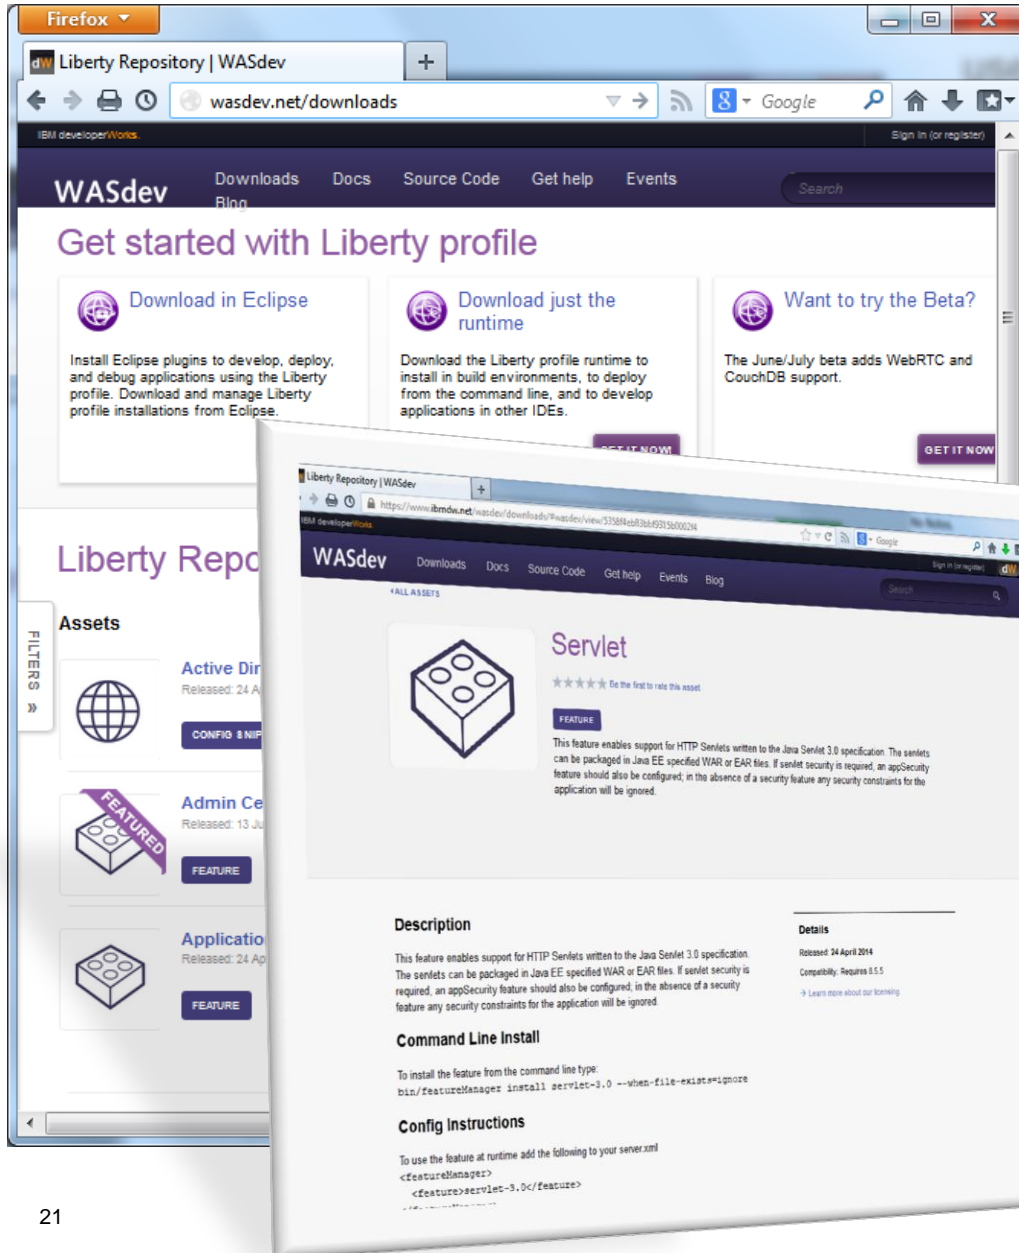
Firefox

Liberty Repository | WASdev

wasdev.net/downloads

Google

IBM developerWorks.

Sign in (or register)

WASdev

Downloads Docs Source Code Get help Events Blog

Search

Get started with Liberty profile

Download in Eclipse

Install Eclipse plugins to develop, deploy, and debug applications using the Liberty profile. Download and manage Liberty profile installations from Eclipse.

Download just the runtime

Download the Liberty profile runtime to install in build environments, to deploy from the command line, and to develop applications in other IDEs.

GET IT NOW

Want to try the Beta?

The June/July beta adds WebRTC and CouchDB support.

GET IT NOW

Liberty Repo

FILTERS »

Assets

Active Dir

Released: 24 A

CONFIG SNIP

FEATURED

Admin Ce

Released: 13 Ju

FEATURE

Applicatio

Released: 24 Ap

FEATURE

Liberty Repository | WASdev

https://www.ibmdw.net/wasdev/downloads/#wasdev/view/5358f4eb83bbf9315b0002f4

IBM developerWorks

Sign in (or register)

WASdev

Downloads Docs Source Code Get help Events Blog

Search

‹ALL ASSETS

Servlet

★★★★★ Be the first to rate this asset

FEATURE

This feature enables support for HTTP Servlets written to the Java Servlet 3.0 specification. The servlets can be packaged in Java EE specified WAR or EAR files. If servlet security is required, an appSecurity feature should also be configured; in the absence of a security feature any security constraints for the application will be ignored.

Description

This feature enables support for HTTP Servlets written to the Java Servlet 3.0 specification. The servlets can be packaged in Java EE specified WAR or EAR files. If servlet security is required, an appSecurity feature should also be configured; in the absence of a security feature any security constraints for the application will be ignored.

Details

Released: 24 April 2014

Compatibility: Requires 8.5.5

→ Learn more about our licensing

Command Line Install

To install the feature from the command line type:

bin/featureManager install servlet-3.0 --when-file-exists=ignore

Config Instructions

To use the feature at runtime add the following to your server.xml

<featureManager>

<feature>servlet-3.0</feature>

21